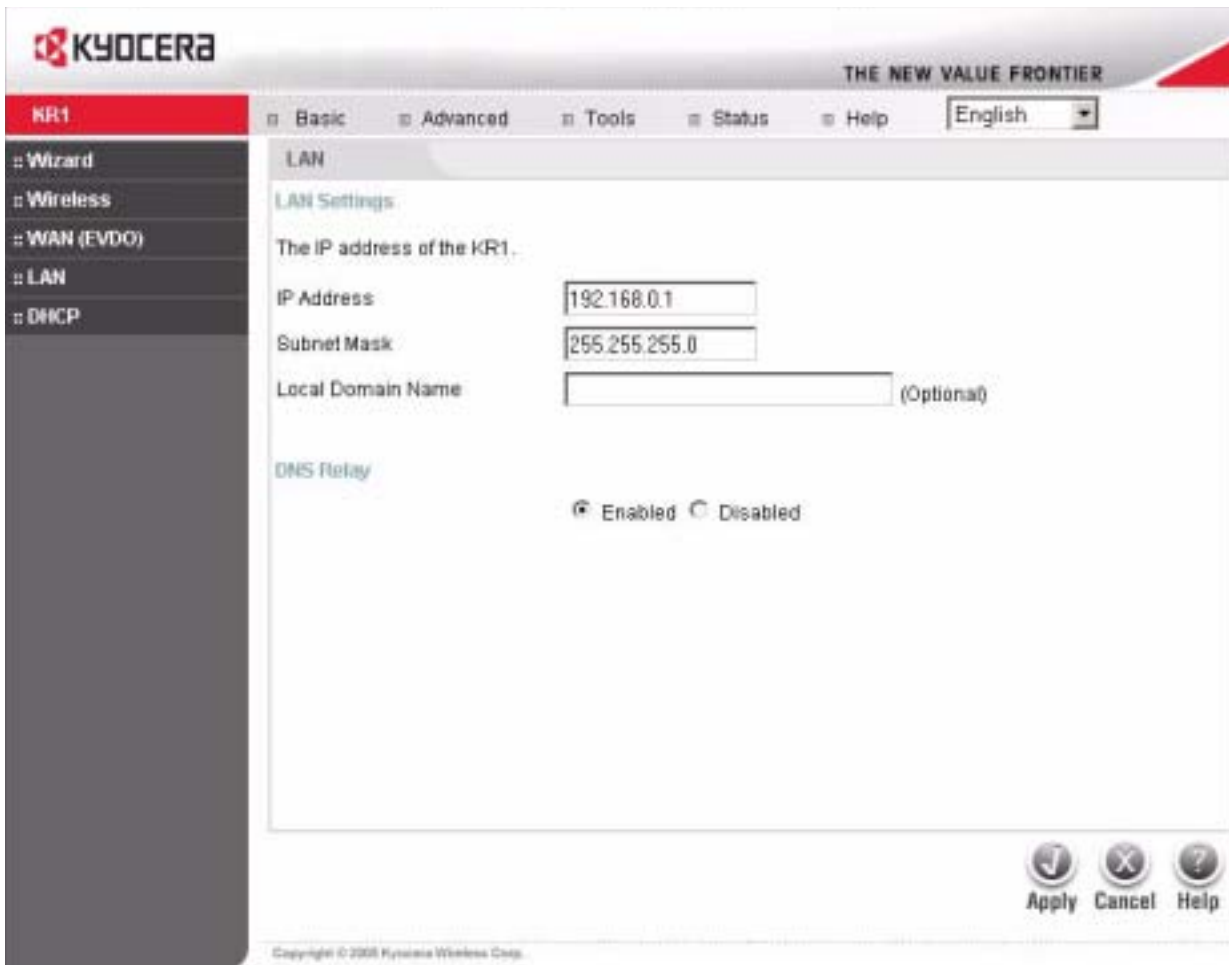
KYOCERA

THE NEW VALUE FRONTIER

KR1

Basic Advanced Tools Status Help English

:: Wizard
:: Wireless
:: WAN (EVDO)
:: LAN
:: DHCP

LAN

LAN Settings

The IP address of the KR1.

IP Address 192.168.0.1

Subnet Mask 255.255.255.0

Local Domain Name (Optional)

DNS Relay

Enabled Disabled

Apply Cancel Help

Copyright © 2005 Kyocera Wireless Corp.